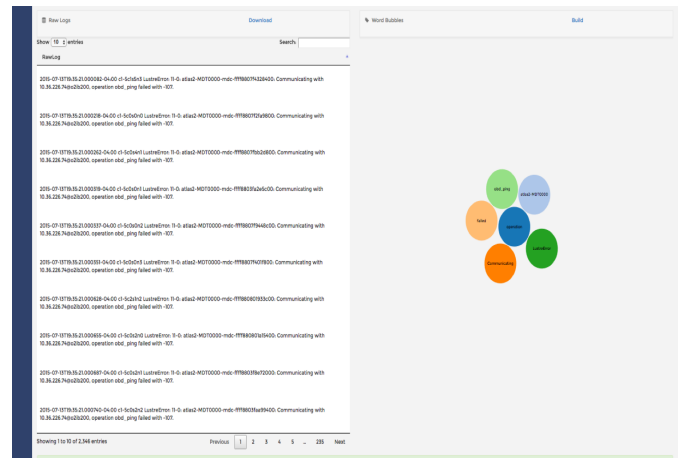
Raw Logs

Download

Show 10 entries

Search:

RawLog

2015-07-13T19:35:21.000082-04:00 c1-5c1s5n3 LustreError: 11-0: atlas2-MDT0000-mdc-ffff8801f4328400: Communicating with 10.36.226.74@o2ib200, operation obd_ping failed with -107.

2015-07-13T19:35:21.000218-04:00 c1-5c0s0n0 LustreError: 11-0: atlas2-MDT0000-mdc-ffff8807f2fa9800: Communicating with 10.36.226.74@o2ib200, operation obd_ping failed with -107.

2015-07-13T19:35:21.000262-04:00 c1-5c0s4n1 LustreError: 11-0: atlas2-MDT0000-mdc-ffff8807fbb2d800: Communicating with 10.36.226.74@o2ib200, operation obd_ping failed with -107.

2015-07-13T19:35:21.000319-04:00 c1-5c0s0n1 LustreError: 11-0: atlas2-MDT0000-mdc-ffff8803fa2e6c00: Communicating with 10.36.226.74@o2ib200, operation obd_ping failed with -107.

2015-07-13T19:35:21.000337-04:00 c1-5c0s0n2 LustreError: 11-0: atlas2-MDT0000-mdc-ffff8807f9448c00: Communicating with 10.36.226.74@o2ib200, operation obd_ping failed with -107.

2015-07-13T19:35:21.000393-04:00 c1-5c0s0n3 LustreError: 11-0: atlas2-MDT0000-mdc-ffff8807f401f800: Communicating with 10.36.226.74@o2ib200, operation obd_ping failed with -107.

2015-07-13T19:35:21.000628-04:00 c1-5c2s1n2 LustreError: 11-0: atlas2-MDT0000-mdc-ffff880801933c00: Communicating with 10.36.226.74@o2ib200, operation obd_ping failed with -107.

2015-07-13T19:35:21.000655-04:00 c1-5c0s2n0 LustreError: 11-0: atlas2-MDT0000-mdc-ffff880801a15400: Communicating with 10.36.226.74@o2ib200, operation obd_ping failed with -107.

2015-07-13T19:35:21.000687-04:00 c1-5c0s2n1 LustreError: 11-0: atlas2-MDT0000-mdc-ffff8803f8e72000: Communicating with 10.36.226.74@o2ib200, operation obd_ping failed with -107.

2015-07-13T19:35:21.000740-04:00 c1-5c0s2n2 LustreError: 11-0: atlas2-MDT0000-mdc-ffff8803f6a69400: Communicating with 10.36.226.74@o2ib200, operation obd_ping failed with -107.

Showing 1 to 10 of 2,346 entries

Previous 1 2 3 4 5 … 235 Next

Word Bubbles

Build

obd_ping
atlas2-MDT0000
failed
operation
LustreError
Communicating